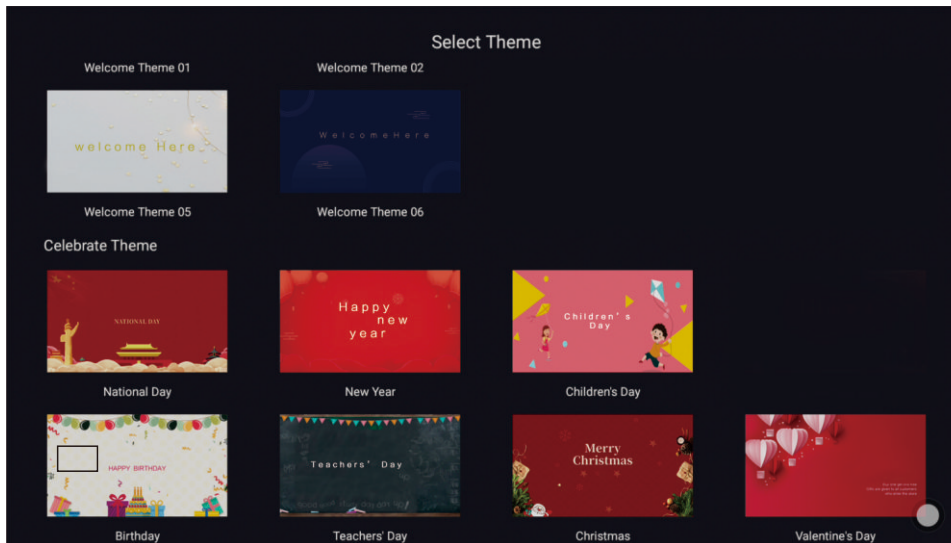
Select Theme

Welcome Theme 01

Welcome Theme 02

welcome Here

WelcomeHere

Welcome Theme 05

Welcome Theme 06

Celebrate Theme

NATIONAL DAY

National Day

Happy new year

New Year

Children's Day

Children's Day

HAPPY BIRTHDAY

Birthday

Teachers' Day

Teachers' Day

Merry Christmas

Christmas

Valentine's Day